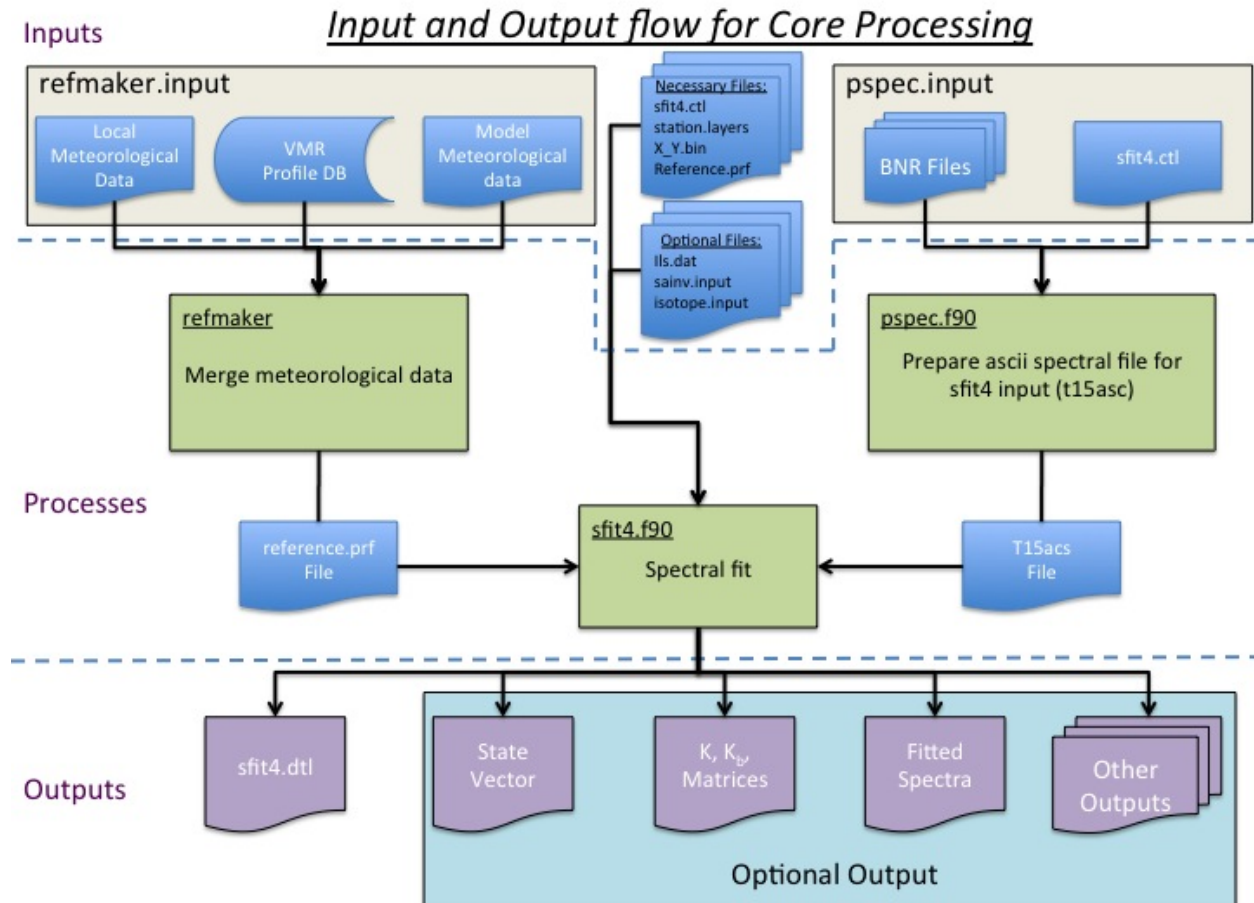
Inputs

Input and Output flow for Core Processing

refmaker.input

Local Meteorological Data

VMR Profile DB

Model Meteorological data

Necessary Files:
sfit4.ctl
station.layers
X_Y.bin
Reference.prf

Optional Files:
Ils.dat
sainv.input
isotope.input

pspec.input

BNR Files

sfit4.ctl

refmaker

Merge meteorological data

pspec.f90

Prepare ascii spectral file for sfit4 input (t15asc)

Processes

reference.prf File

sfit4.f90

Spectral fit

T15acs File

Outputs

sfit4.dtl

State Vector

K, $K_b$, Matrices

Fitted Spectra

Other Outputs

Optional Output